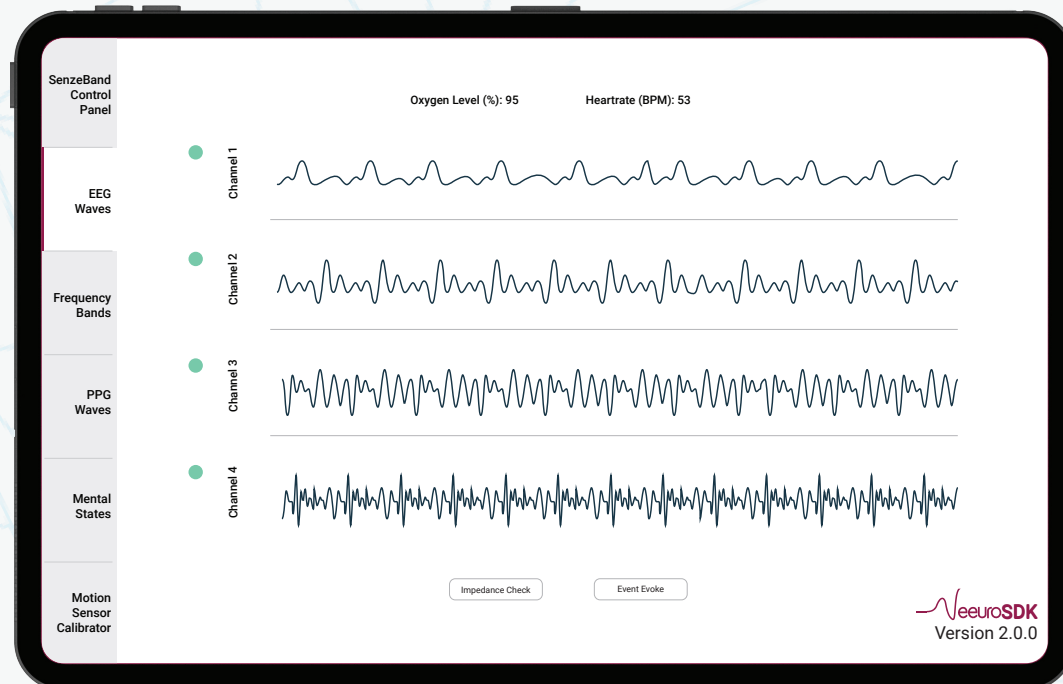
SenzeBand Control Panel

EEG Waves

Frequency Bands

PPG Waves

Mental States

Motion Sensor Calibrator

Oxygen Level (%): 95

Heartrate (BPM): 53

Channel 1

Channel 2

Channel 3

Channel 4

Impedance Check

Event Evoke

NeuroSDK
Version 2.0.0